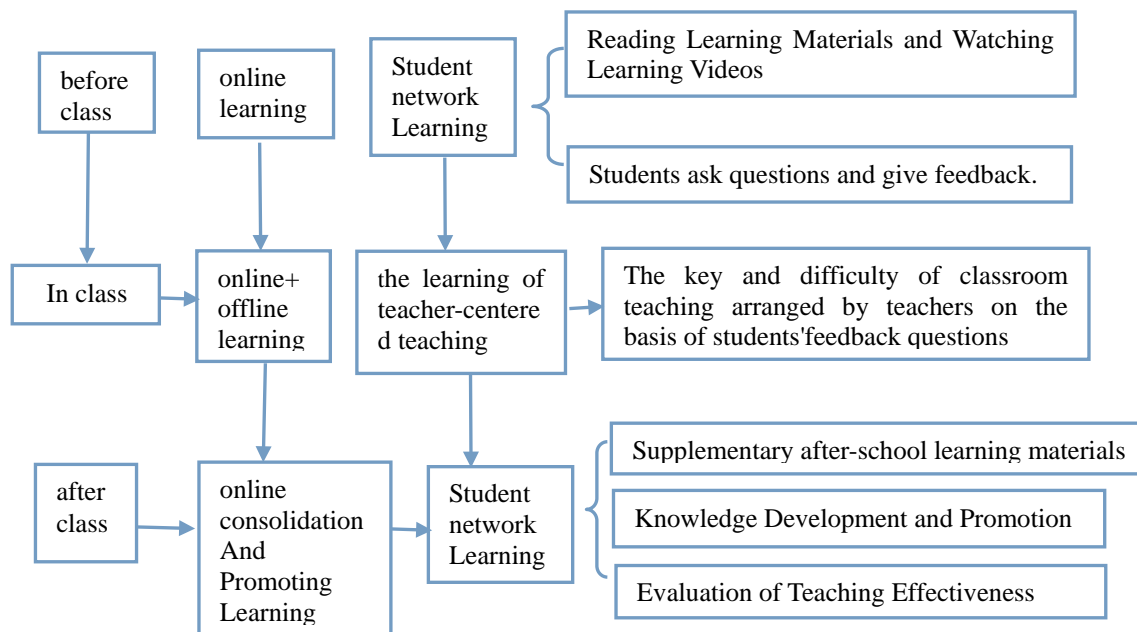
before class

online learning

Student network Learning

Reading Learning Materials and Watching Learning Videos

Students ask questions and give feedback.

In class

online+ offline learning

the learning of teacher-centered teaching

The key and difficulty of classroom teaching arranged by teachers on the basis of students'feedback questions

after class

online consolidation And Promoting Learning

Student network Learning

Supplementary after-school learning materials

Knowledge Development and Promotion

Evaluation of Teaching Effectiveness